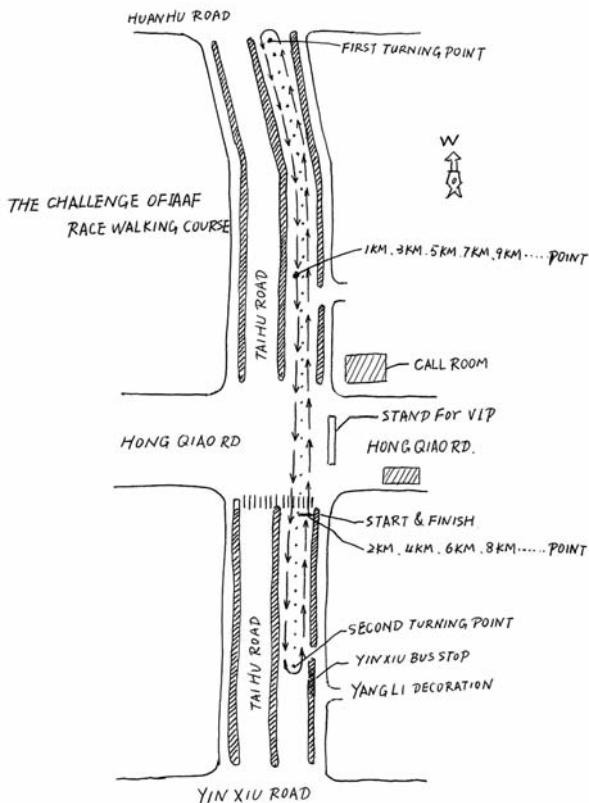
HUANHU ROAD

FIRST TURNING POINT

W

THE CHALLENGE OF IAAF RACE WALKING COURSE

1KM. 3KM. 5KM. 7KM. 9KM.... POINT

TAIHU ROAD

CALL ROOM

STAND FOR VIP

HONG QIAO RD

HONG QIAO RD.

START & FINISH

2KM. 4KM. 6KM. 8KM..... POINT

SECOND TURNING POINT

YINXIU BUS STOP

YANGLI DECORATION

TAIHU ROAD

YIN XIU ROAD